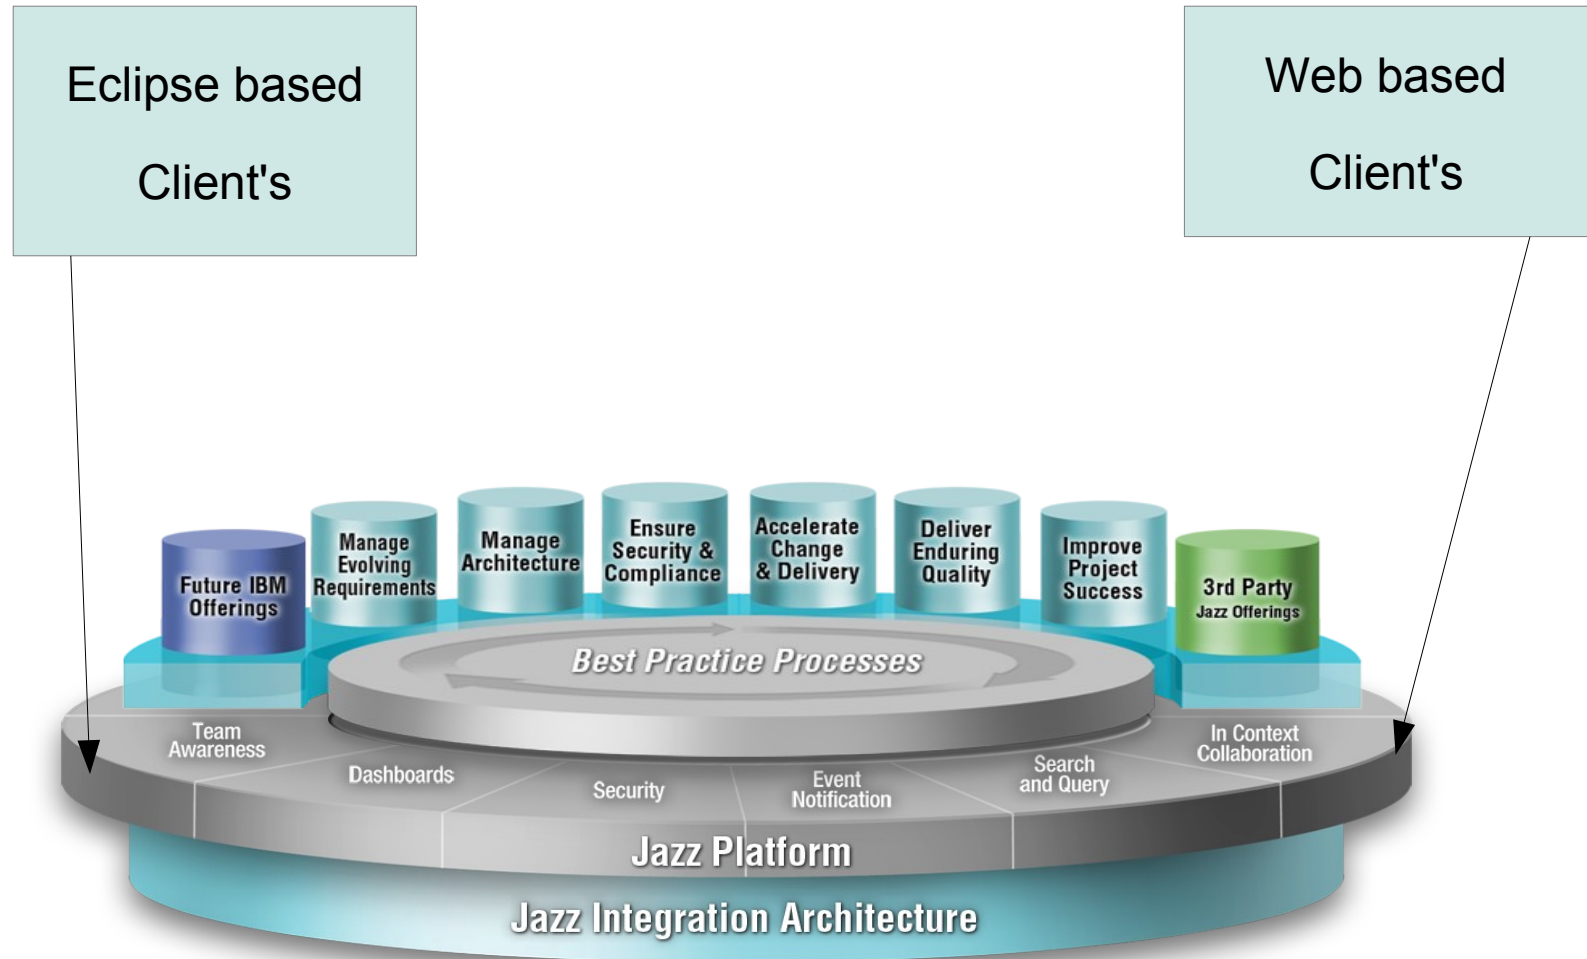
Eclipse based

Client's

Web based

Client's

Future IBM Offerings

Manage Evolving Requirements

Manage Architecture

Ensure Security & Compliance

Accelerate Change & Delivery

Deliver Enduring Quality

Improve Project Success

3rd Party Jazz Offerings

Best Practice Processes

Team Awareness

Dashboards

Security

Event Notification

Search and Query

In Context Collaboration

Jazz Platform

Jazz Integration Architecture